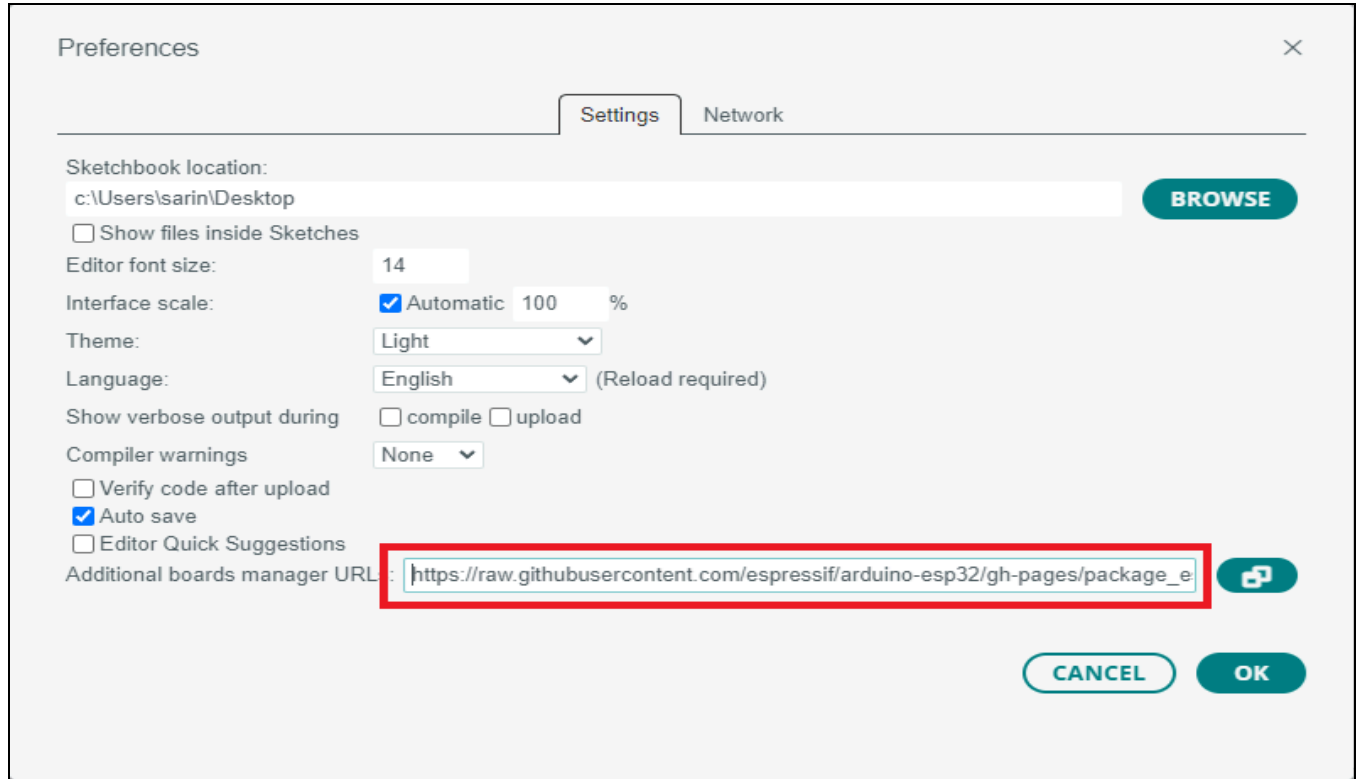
Preferences

×

Settings Network

Sketchbook location:

c:\Users\sarin\Desktop

BROWSE

Show files inside Sketches

Editor font size: 14

Interface scale: Automatic 100 %

Theme: Light

Language: English (Reload required)

Show verbose output during compile upload

Compiler warnings None

Verify code after upload

Auto save

Editor Quick Suggestions

Additional boards manager URLs: https://raw.githubusercontent.com/espressif/arduino-esp32/gh-pages/package_e

CANCEL OK